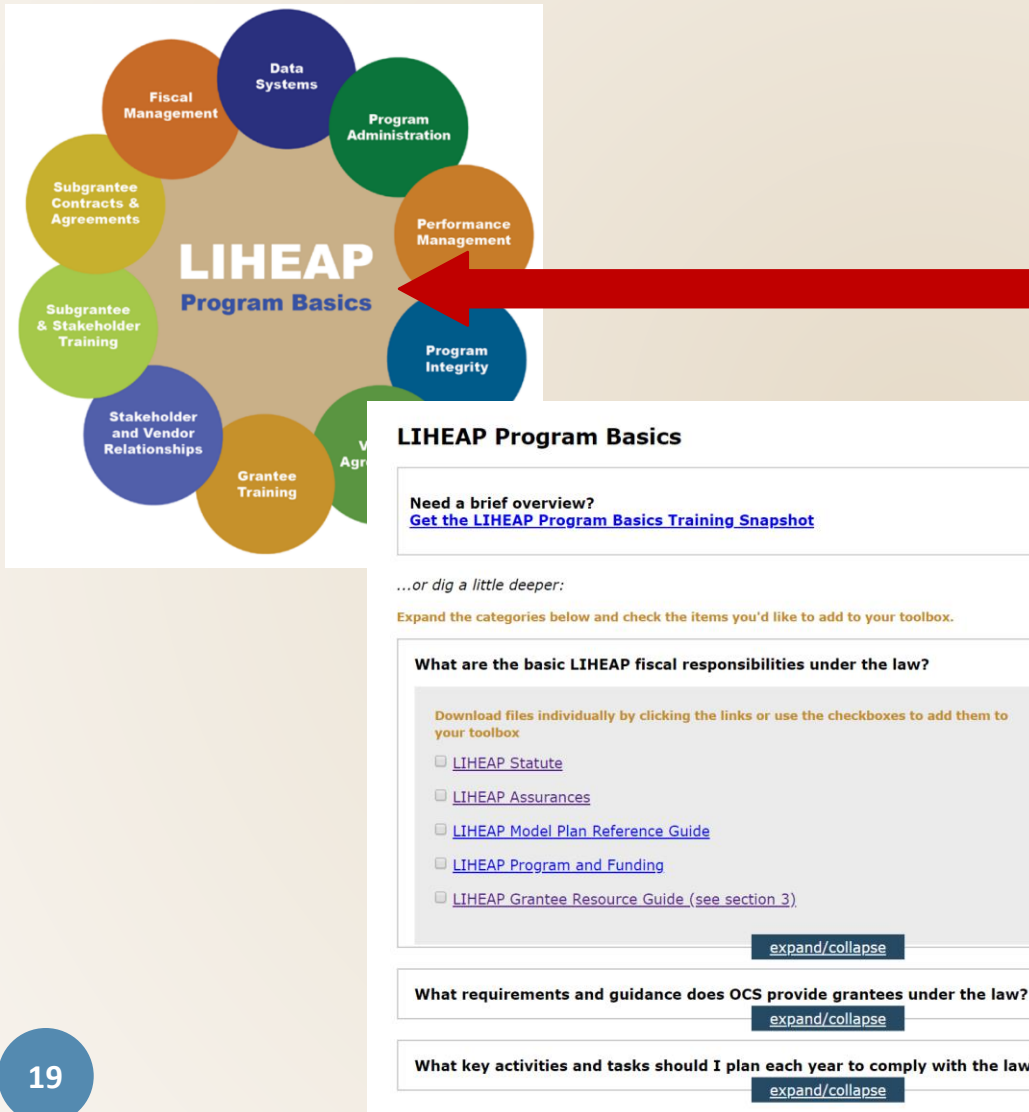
Data Systems

Program Administration

Performance Management

Program Integrity

V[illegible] Agr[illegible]

Grantee Training

Stakeholder and Vendor Relationships

Subgrantee & Stakeholder Training

Subgrantee Contracts & Agreements

Fiscal Management

LIHEAP
Program Basics

LIHEAP Program Basics

Need a brief overview?
Get the LIHEAP Program Basics Training Snapshot

...or dig a little deeper:

Expand the categories below and check the items you'd like to add to your toolbox.

What are the basic LIHEAP fiscal responsibilities under the law?

Download files individually by clicking the links or use the checkboxes to add them to your toolbox

LIHEAP Statute

LIHEAP Assurances

LIHEAP Model Plan Reference Guide

LIHEAP Program and Funding

LIHEAP Grantee Resource Guide (see section 3)

expand/collapse

What requirements and guidance does OCS provide grantees under the law?

expand/collapse

What key activities and tasks should I plan each year to comply with the law

expand/collapse

19